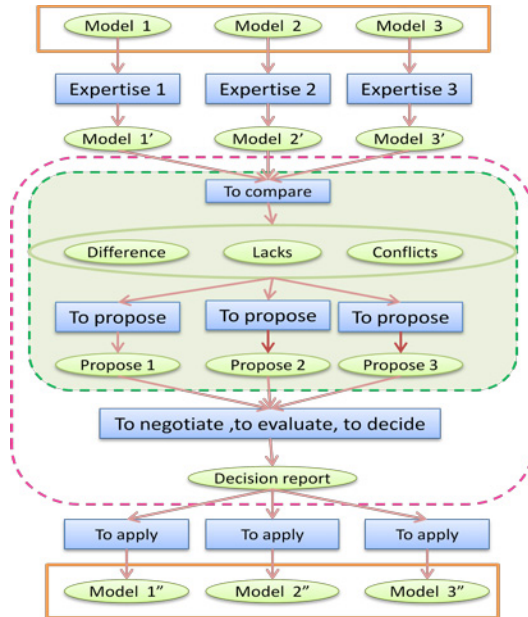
Model 1
Model 2
Model 3

Expertise 1
Expertise 2
Expertise 3

Model 1’
Model 2’
Model 3’

To compare

Difference
Lacks
Conflicts

To propose
To propose
To propose

Propose 1
Propose 2
Propose 3

To negotiate ,to evaluate, to decide

Decision report

To apply
To apply
To apply

Model 1”
Model 2”
Model 3”